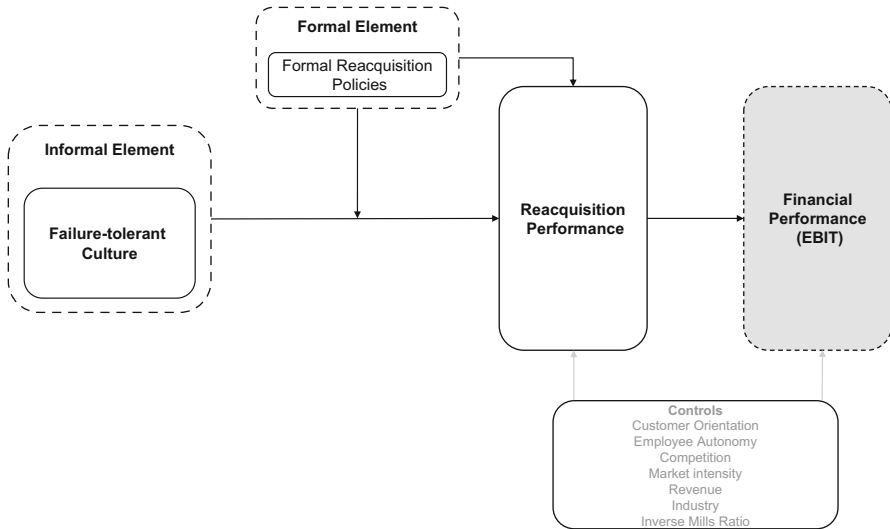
Formal Element

Formal Reacquisition Policies

Informal Element

Failure-tolerant Culture

Reacquisition Performance

Financial Performance (EBIT)

Controls
Customer Orientation
Employee Autonomy
Competition
Market intensity
Revenue
Industry
Inverse Mills Ratio